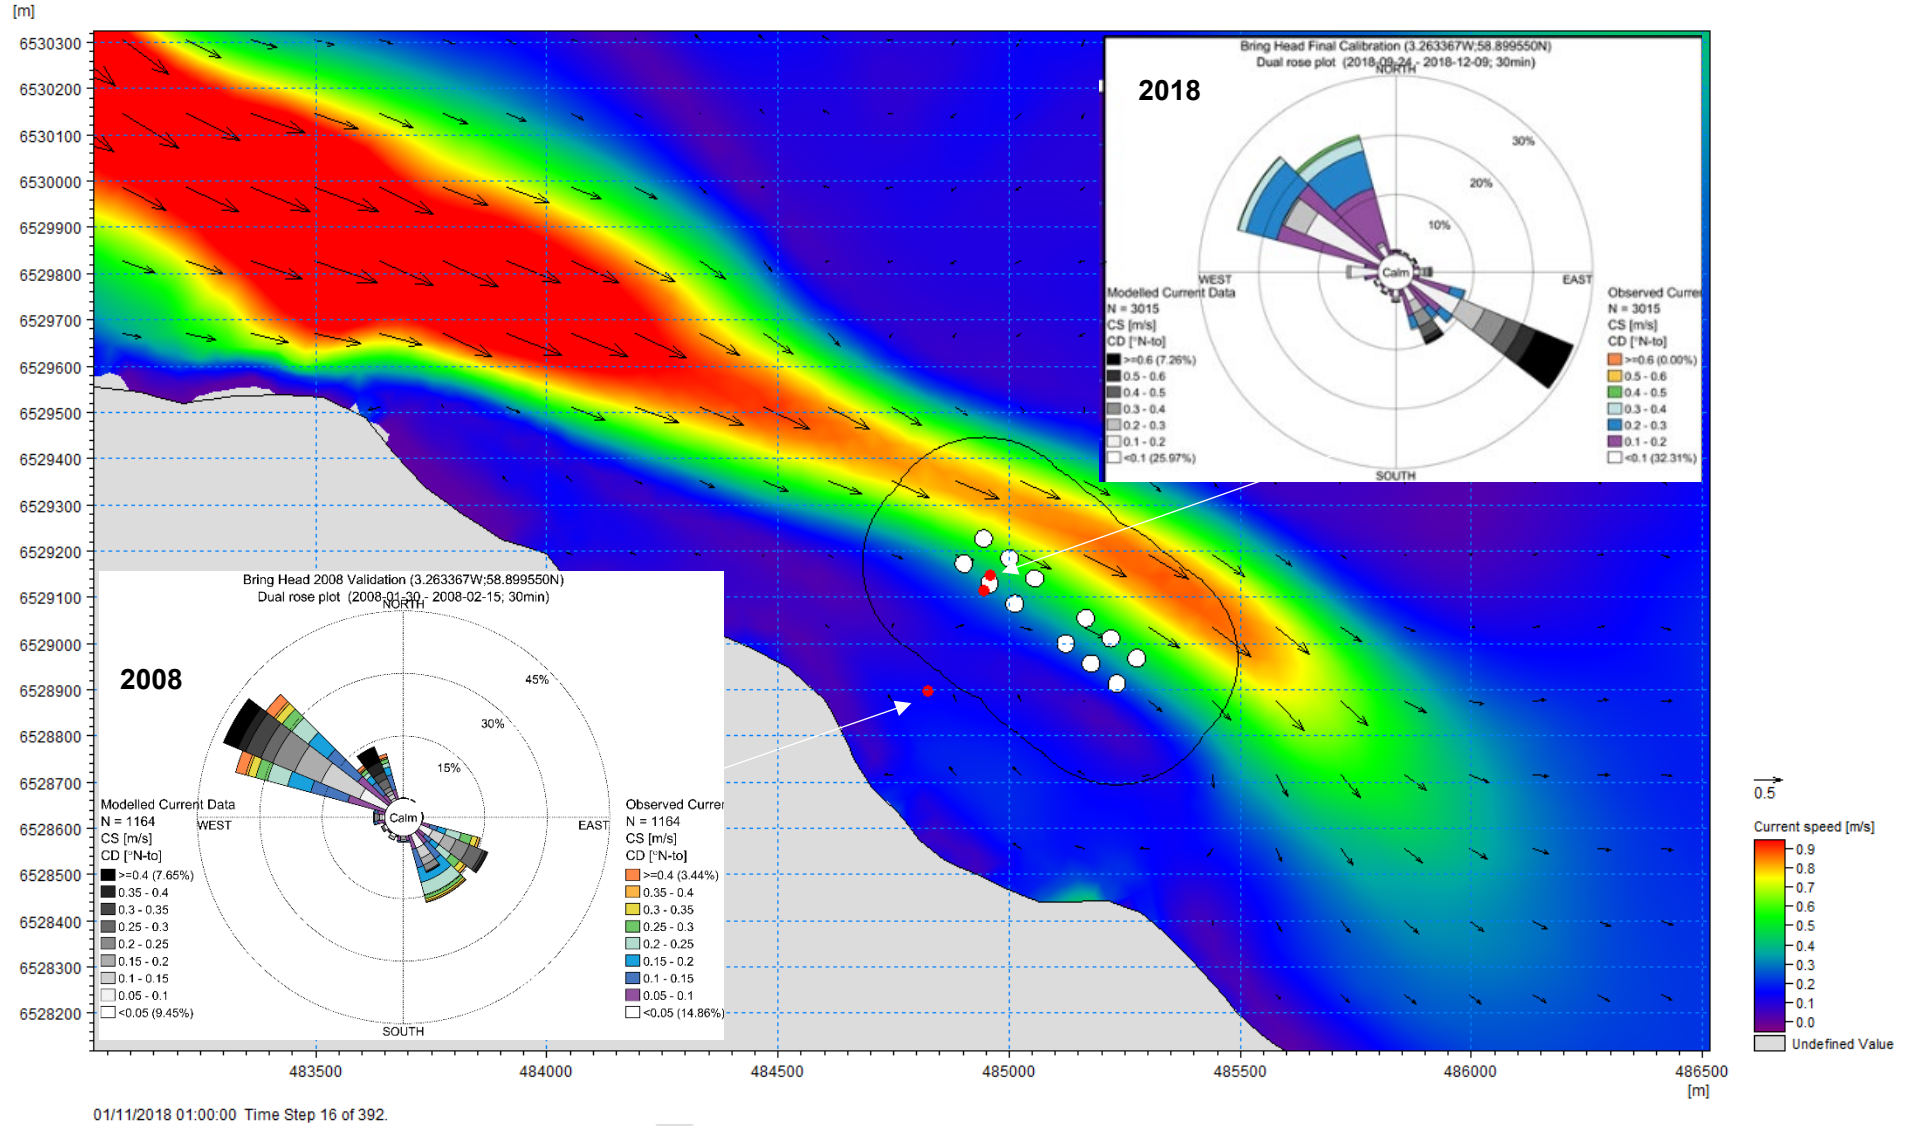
[m]

6530300
6530200
6530100
6530000
6529900
6529800
6529700
6529600
6529500
6529400
6529300
6529200
6529100
6529000
6528900
6528800
6528700
6528600
6528500
6528400
6528300
6528200

Bring Head Final Calibration (3.263367W;58.899550N)
Dual rose plot (2018-09-24 - 2018-12-09; 30min)
NORTH

2018

30%
20%
10%
Calm
WEST
EAST
SOUTH

Modelled Current Data
N = 3015
CS [m/s]
CD [°N-to]
>=0.6 (7.26%)
0.5 - 0.6
0.4 - 0.5
0.3 - 0.4
0.2 - 0.3
0.1 - 0.2
<0.1 (25.97%)

Observed Curre
N = 3015
CS [m/s]
CD [°N-to]
>=0.6 (0.00%)
0.5 - 0.6
0.4 - 0.5
0.3 - 0.4
0.2 - 0.3
0.1 - 0.2
<0.1 (32.31%)

Bring Head 2008 Validation (3.263367W;58.899550N)
Dual rose plot (2008-01-30 - 2008-02-15; 30min)
NORTH

2008

45%
30%
15%
Calm
WEST
EAST
SOUTH

Modelled Current Data
N = 1164
CS [m/s]
CD [°N-to]
>=0.4 (7.65%)
0.35 - 0.4
0.3 - 0.35
0.25 - 0.3
0.2 - 0.25
0.15 - 0.2
0.1 - 0.15
0.05 - 0.1
<0.05 (9.45%)

Observed Curre
N = 1164
CS [m/s]
CD [°N-to]
>=0.4 (3.44%)
0.35 - 0.4
0.3 - 0.35
0.25 - 0.3
0.2 - 0.25
0.15 - 0.2
0.1 - 0.15
0.05 - 0.1
<0.05 (14.86%)

0.5

Current speed [m/s]
0.9
0.8
0.7
0.6
0.5
0.4
0.3
0.2
0.1
0.0
Undefined Value

483500
484000
484500
485000
485500
486000
486500
[m]

01/11/2018 01:00:00 Time Step 16 of 392.